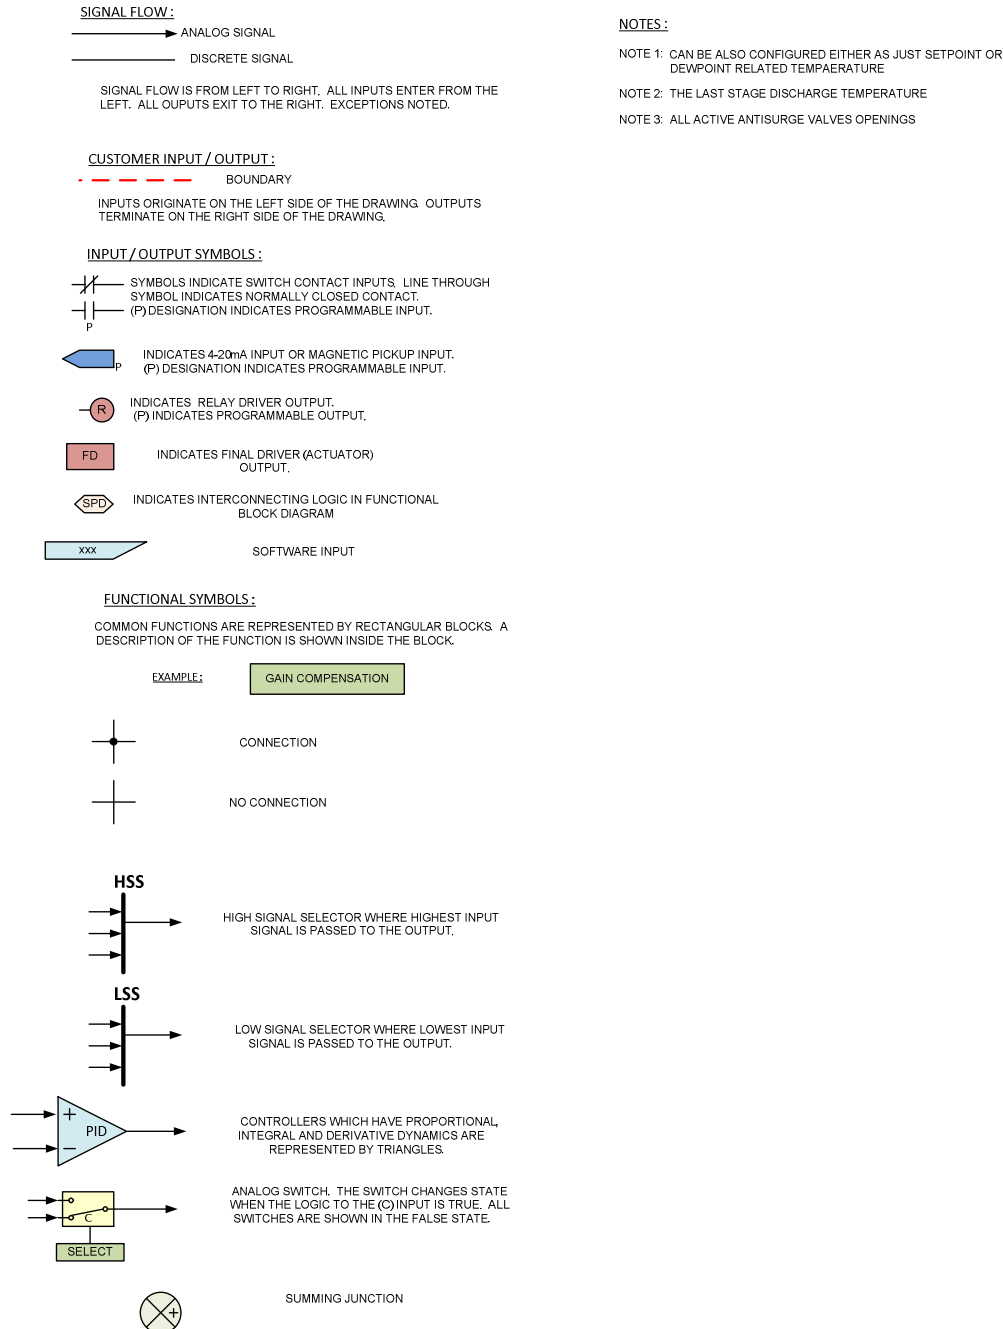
SIGNAL FLOW :

ANALOG SIGNAL

DISCRETE SIGNAL

SIGNAL FLOW IS FROM LEFT TO RIGHT. ALL INPUTS ENTER FROM THE LEFT. ALL OUPUTS EXIT TO THE RIGHT. EXCEPTIONS NOTED.

CUSTOMER INPUT / OUTPUT :

BOUNDARY

INPUTS ORIGINATE ON THE LEFT SIDE OF THE DRAWING. OUTPUTS TERMINATE ON THE RIGHT SIDE OF THE DRAWING.

INPUT / OUTPUT SYMBOLS :

P

SYMBOLS INDICATE SWITCH CONTACT INPUTS. LINE THROUGH SYMBOL INDICATES NORMALLY CLOSED CONTACT. (P) DESIGNATION INDICATES PROGRAMMABLE INPUT.

P

INDICATES 4-20mA INPUT OR MAGNETIC PICKUP INPUT. (P) DESIGNATION INDICATES PROGRAMMABLE INPUT.

R

INDICATES RELAY DRIVER OUTPUT. (P) INDICATES PROGRAMMABLE OUTPUT.

FD

INDICATES FINAL DRIVER (ACTUATOR) OUTPUT.

SPD

INDICATES INTERCONNECTING LOGIC IN FUNCTIONAL BLOCK DIAGRAM

XXX

SOFTWARE INPUT

FUNCTIONAL SYMBOLS :

COMMON FUNCTIONS ARE REPRESENTED BY RECTANGULAR BLOCKS. A DESCRIPTION OF THE FUNCTION IS SHOWN INSIDE THE BLOCK.

EXAMPLE :

GAIN COMPENSATION

CONNECTION

NO CONNECTION

HSS

HIGH SIGNAL SELECTOR WHERE HIGHEST INPUT SIGNAL IS PASSED TO THE OUTPUT.

LSS

LOW SIGNAL SELECTOR WHERE LOWEST INPUT SIGNAL IS PASSED TO THE OUTPUT.

+

PID

−

CONTROLLERS WHICH HAVE PROPORTIONAL, INTEGRAL AND DERIVATIVE DYNAMICS ARE REPRESENTED BY TRIANGLES.

C

SELECT

ANALOG SWITCH. THE SWITCH CHANGES STATE WHEN THE LOGIC TO THE (C) INPUT IS TRUE. ALL SWITCHES ARE SHOWN IN THE FALSE STATE.

+

SUMMING JUNCTION

NOTES :

NOTE 1: CAN BE ALSO CONFIGURED EITHER AS JUST SETPOINT OR DEWPOINT RELATED TEMPAERATURE

NOTE 2: THE LAST STAGE DISCHARGE TEMPERATURE

NOTE 3: ALL ACTIVE ANTISURGE VALVES OPENINGS